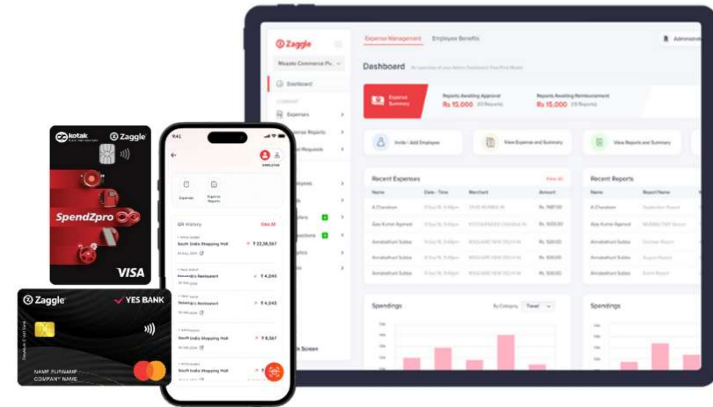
kotak Zaggle

SpendZpro

VISA

Zaggle YES BANK

NAME SURNAME
COMPANY NAME

Zaggle

Expense Management Employee Benefits

Dashboard

Expense Summary

Rs 15,000

Rs 15,000

Invite / Add Employee

View Expense and Summary

View Reports and Summary

Recent Expenses

Recent Reports

Spendings

Spendings

Dashboard

Expenses

Expense Reports

QR History

South India Shopping Mall

₹ 22,26,567

South India Shopping Mall

₹ 4,043

₹ 4,043

South India Shopping Mall

₹ 4,043